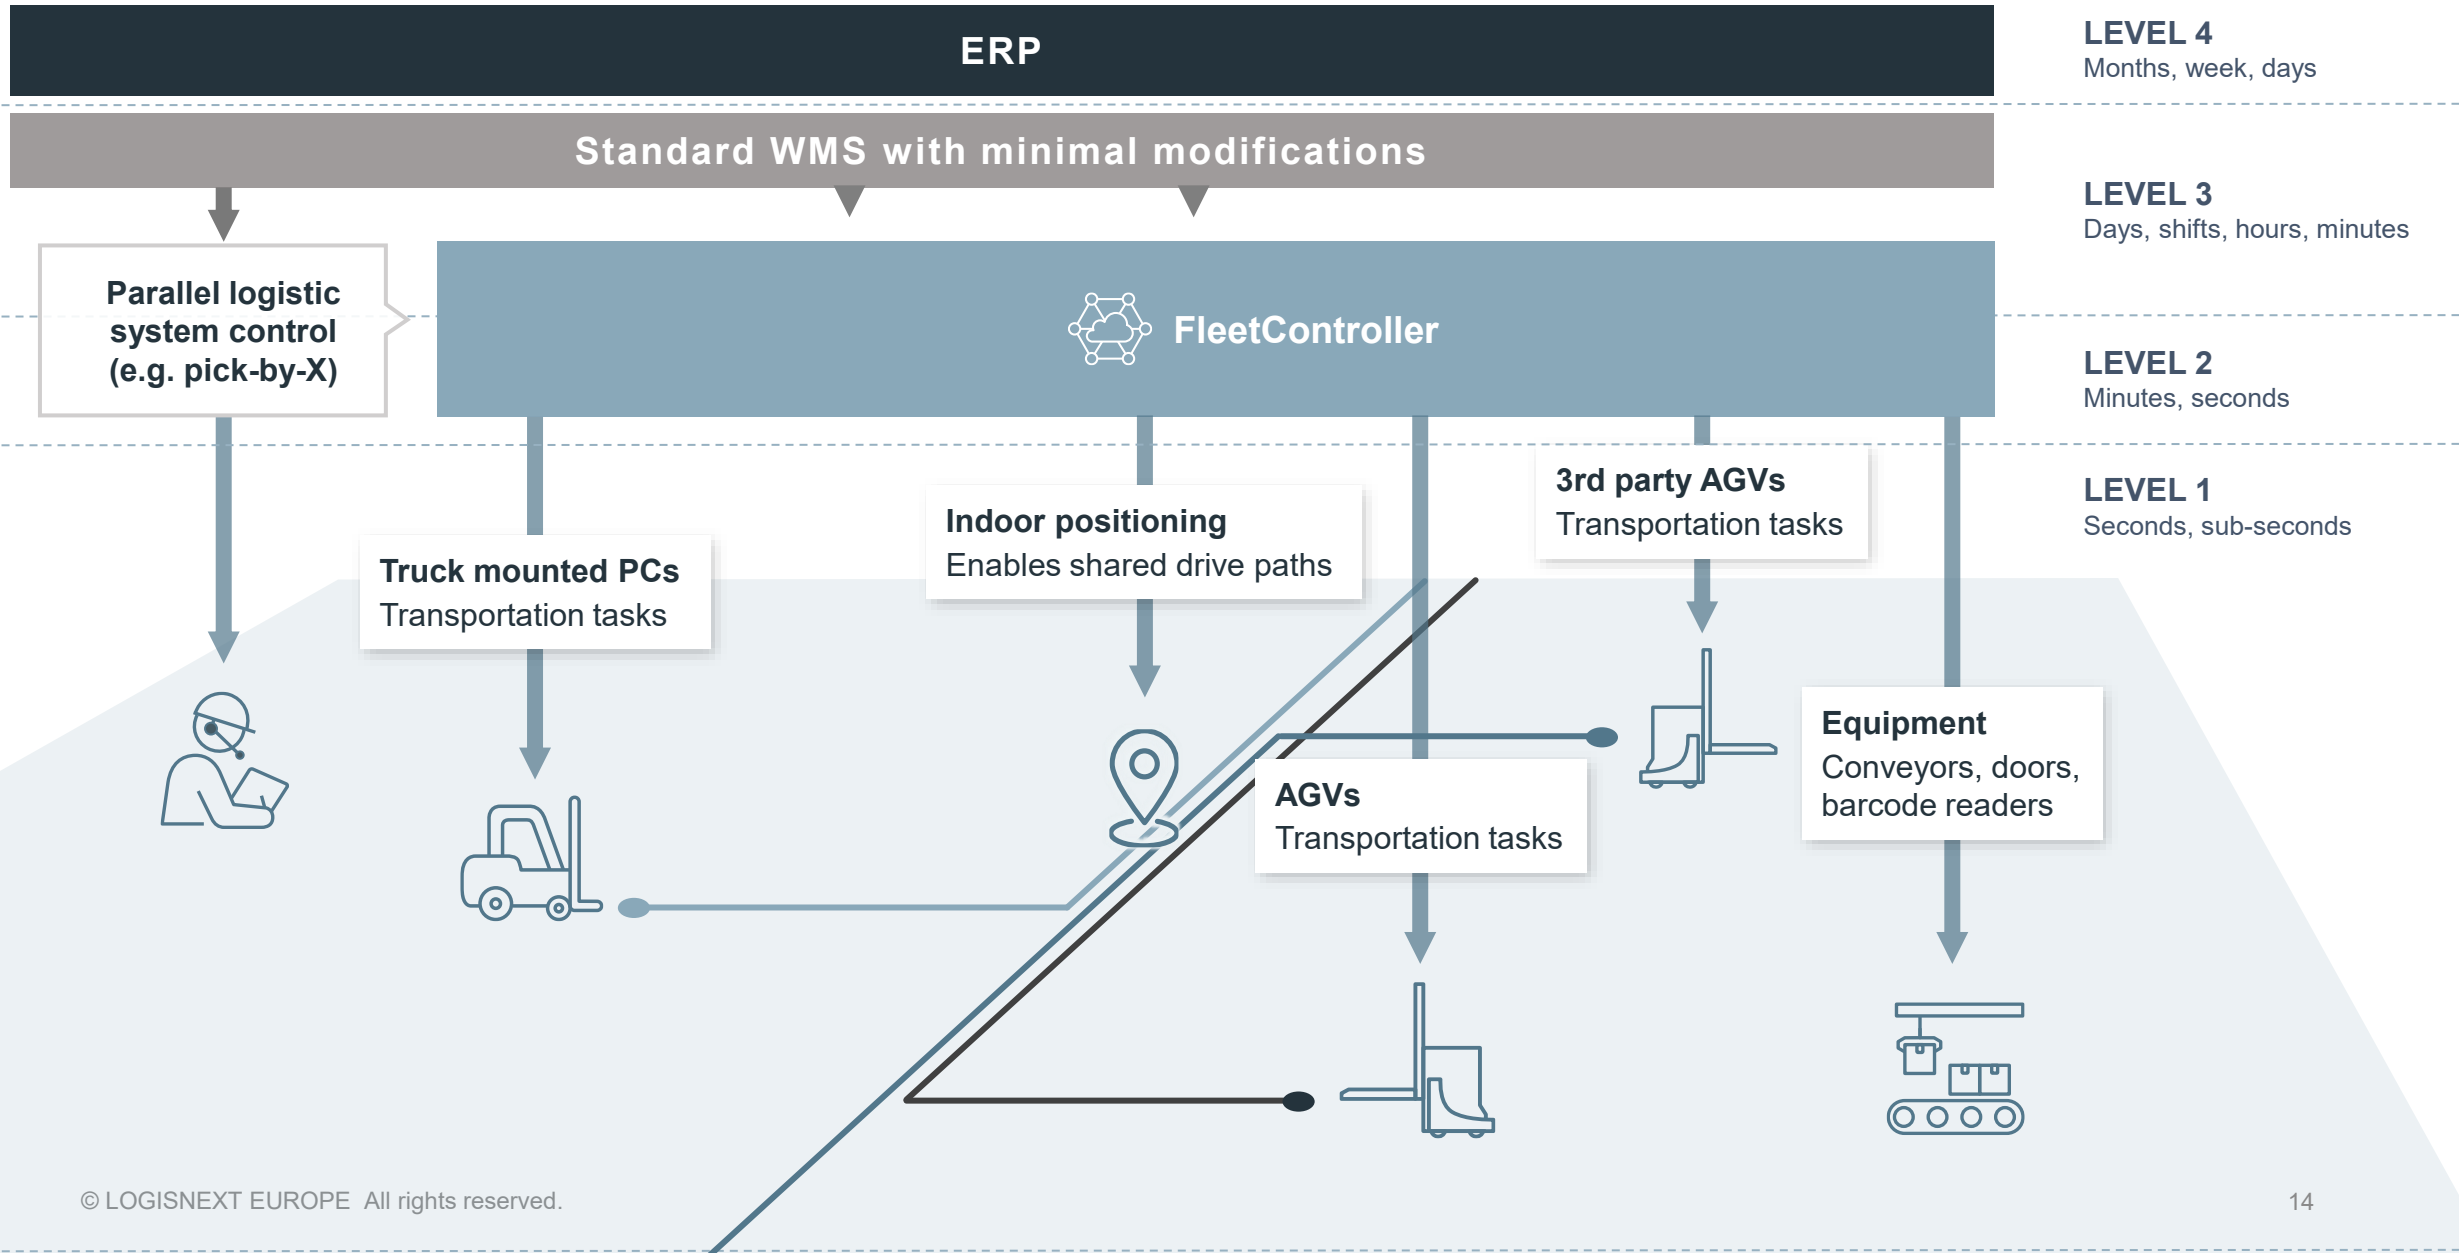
ERP

LEVEL 4
Months, week, days

Standard WMS with minimal modifications

LEVEL 3
Days, shifts, hours, minutes

Parallel logistic system control (e.g. pick-by-X)

FleetController

LEVEL 2
Minutes, seconds

LEVEL 1
Seconds, sub-seconds

3rd party AGVs
Transportation tasks

Indoor positioning
Enables shared drive paths

Truck mounted PCs
Transportation tasks

Equipment
Conveyors, doors, barcode readers

AGVs
Transportation tasks

© LOGISNEXT EUROPE All rights reserved.

14